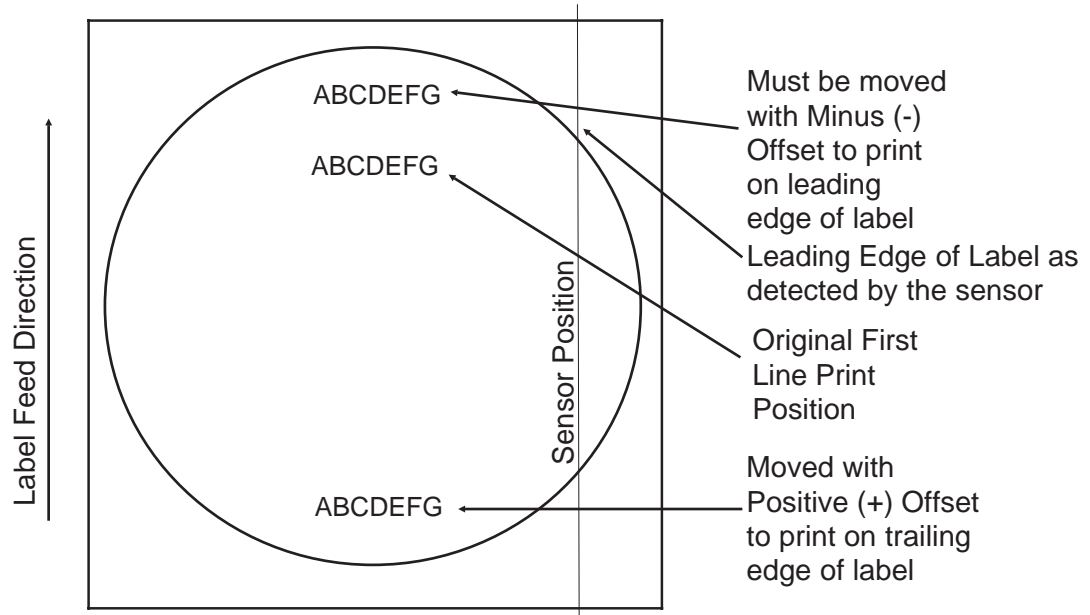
Label Feed Direction

ABCDEFG

ABCDEFG

Sensor Position

ABCDEFG

Must be moved with Minus (-) Offset to print on leading edge of label

Leading Edge of Label as detected by the sensor

Original First Line Print Position

Moved with Positive (+) Offset to print on trailing edge of label